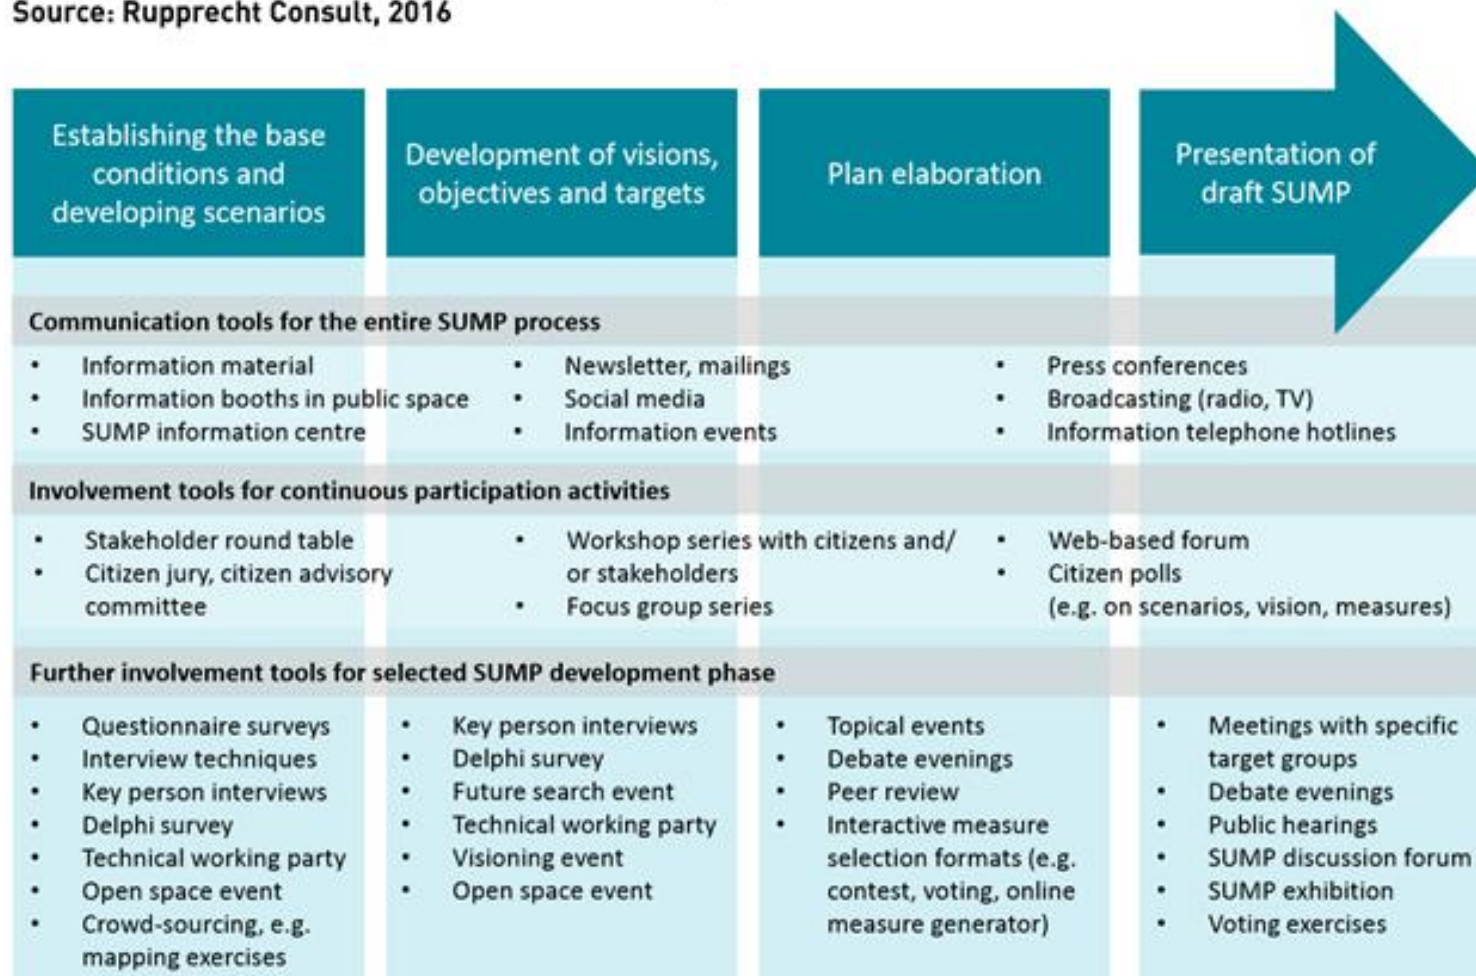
Source: Rupprecht Consult, 2016

Establishing the base conditions and developing scenarios

Development of visions, objectives and targets

Plan elaboration

Presentation of draft SUMP

Communication tools for the entire SUMP process

- Information material
- Information booths in public space
- SUMP information centre

- Newsletter, mailings
- Social media
- Information events

- Press conferences
- Broadcasting (radio, TV)
- Information telephone hotlines

Involvement tools for continuous participation activities

- Stakeholder round table
- Citizen jury, citizen advisory committee

- Workshop series with citizens and/ or stakeholders
- Focus group series

- Web-based forum
- Citizen polls (e.g. on scenarios, vision, measures)

Further involvement tools for selected SUMP development phase

- Questionnaire surveys
- Interview techniques
- Key person interviews
- Delphi survey
- Technical working party
- Open space event
- Crowd-sourcing, e.g. mapping exercises

- Key person interviews
- Delphi survey
- Future search event
- Technical working party
- Visioning event
- Open space event

- Topical events
- Debate evenings
- Peer review
- Interactive measure selection formats (e.g. contest, voting, online measure generator)

- Meetings with specific target groups
- Debate evenings
- Public hearings
- SUMP discussion forum
- SUMP exhibition
- Voting exercises